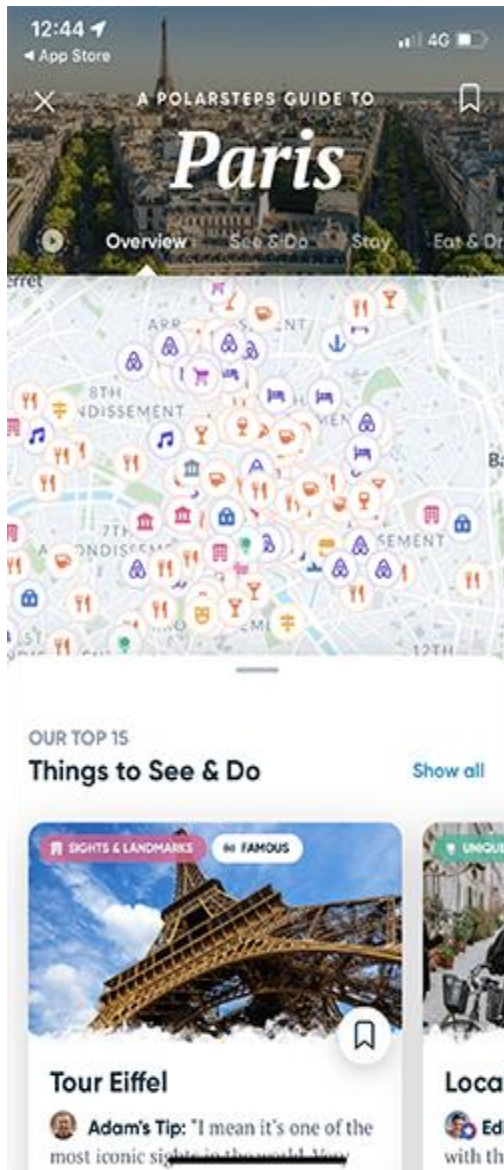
12:44
◂ App Store
4G

A POLARSTEPS GUIDE TO
Paris

Overview See & Do Stay Eat & Dr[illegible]

8TH
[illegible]NDISSEMENT
7TH
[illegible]ONDISSEMENT
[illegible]SEMENT
12TH
Ba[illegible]

OUR TOP 15
Things to See & Do
Show all

SIGHTS & LANDMARKS
FAMOUS
UNIQU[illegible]

Tour Eiffel
Adam's Tip: "I mean it's one of the most iconic sigh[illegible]

Loca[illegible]
Ed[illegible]
with th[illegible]